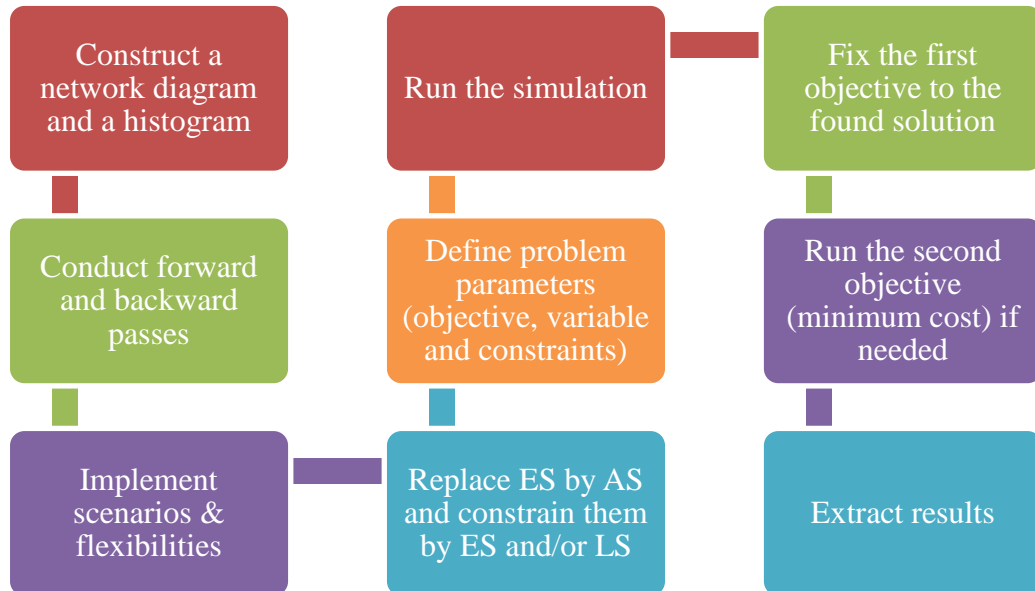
Construct a network diagram and a histogram

Conduct forward and backward passes

Implement scenarios & flexibilities

Replace ES by AS and constrain them by ES and/or LS

Define problem parameters (objective, variable and constraints)

Run the simulation

Fix the first objective to the found solution

Run the second objective (minimum cost) if needed

Extract results